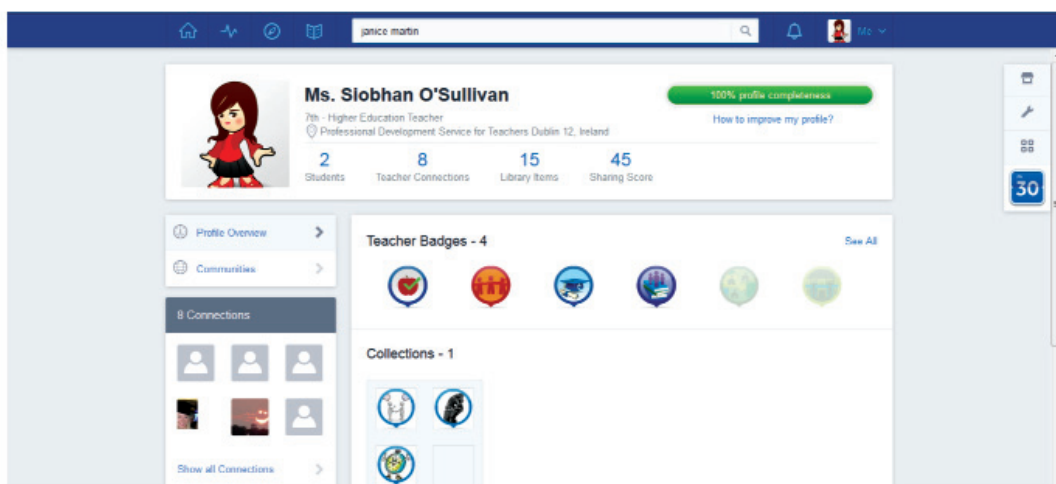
janice martin

Ms

Ms. Siobhan O'Sullivan

7th - Higher Education Teacher

Professional Development Service for Teachers Dublin 12, Ireland

100% profile completeness

How to improve my profile?

2
Students

8
Teacher Connections

15
Library Items

45
Sharing Score

30

Profile Overview

Communities

8 Connections

Show all Connections

Teacher Badges - 4

See All

Collections - 1